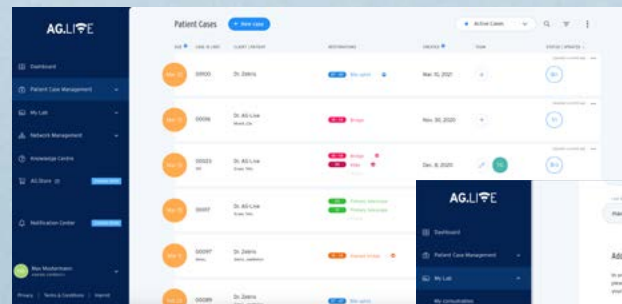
AG.LIVE

Dashboard

Patient Case Management

My Lab

Network Management

Knowledge Centre

AG.Store

Notification Center

Max Mustermann

Privacy | Terms & Conditions | Imprint

Patient Cases

+ New case

Active Cases

DUE | CASE # | CASE | CLIENT / PATIENT | RESTORATIONS | CREATED | TEAM | STATUS / UPDATE

00100 | Dr. Zebris | Bio-splint | Mar. 10, 2021

00096 | Dr. AG-Live | Bridge | Nov. 30, 2020

00103 | Dr. AG-Live | Bridge | Dec. 8, 2020

00097 | Dr. AG-Live | Primary telescope | Primary telescope

00097 | Dr. Zebris | Framed bridge

00089 | Dr. Zebris | Bio-splint

AG.LIVE

Dashboard

Patient Case Management

My Lab

My consultation

Ad

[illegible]